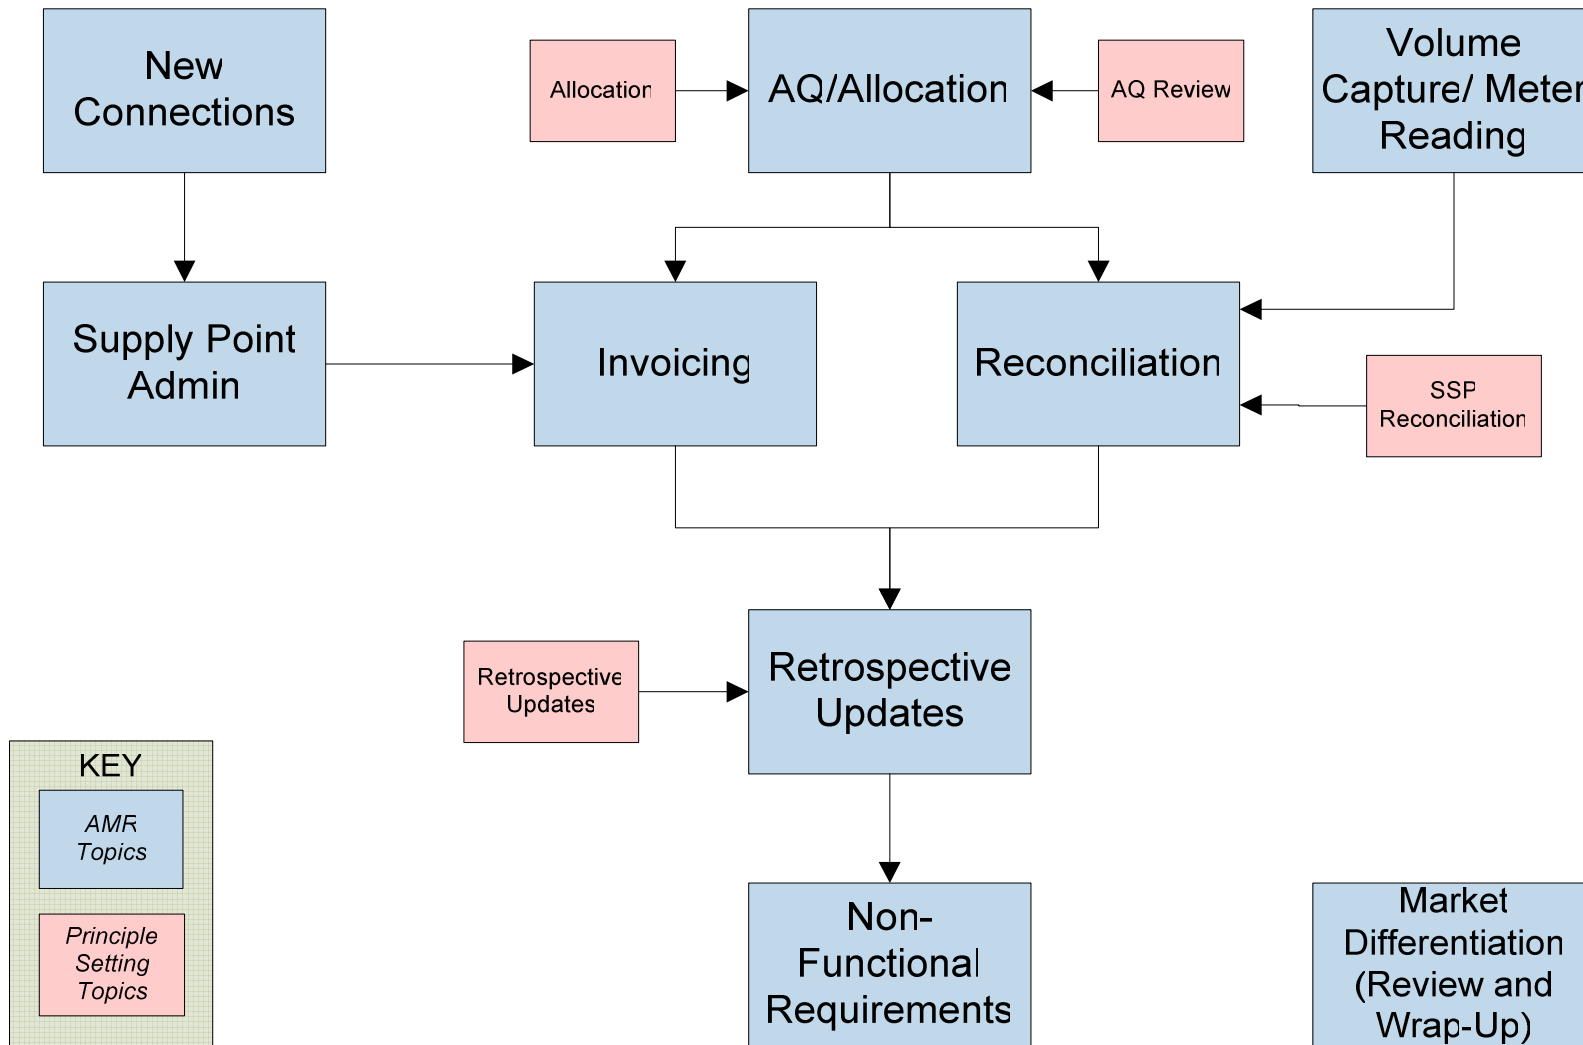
New Connections

Allocation

AQ/Allocation

AQ Review

Volume Capture/ Meter Reading

Supply Point Admin

Invoicing

Reconciliation

SSP Reconciliation

Retrospective Updates

Retrospective Updates

KEY

AMR Topics

Principle Setting Topics

Non-Functional Requirements

Market Differentiation (Review and Wrap-Up)